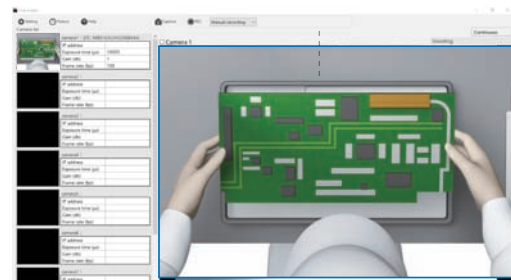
Setting Reboot Help Capture REC Manual recording

Camera list

camera1
IP address
Exposure time (μs) 10000
Gain (dB) 0
Frame rate (fps) 100

camera2
IP address
Exposure time (μs)
Gain (dB)
Frame rate (fps)

camera3
IP address
Exposure time (μs)
Gain (dB)
Frame rate (fps)

camera4
IP address
Exposure time (μs)
Gain (dB)
Frame rate (fps)

camera5
IP address
Exposure time (μs)
Gain (dB)
Frame rate (fps)

camera6
IP address
Exposure time (μs)
Gain (dB)
Frame rate (fps)

camera7

Camera 1

Streaming

Continuous